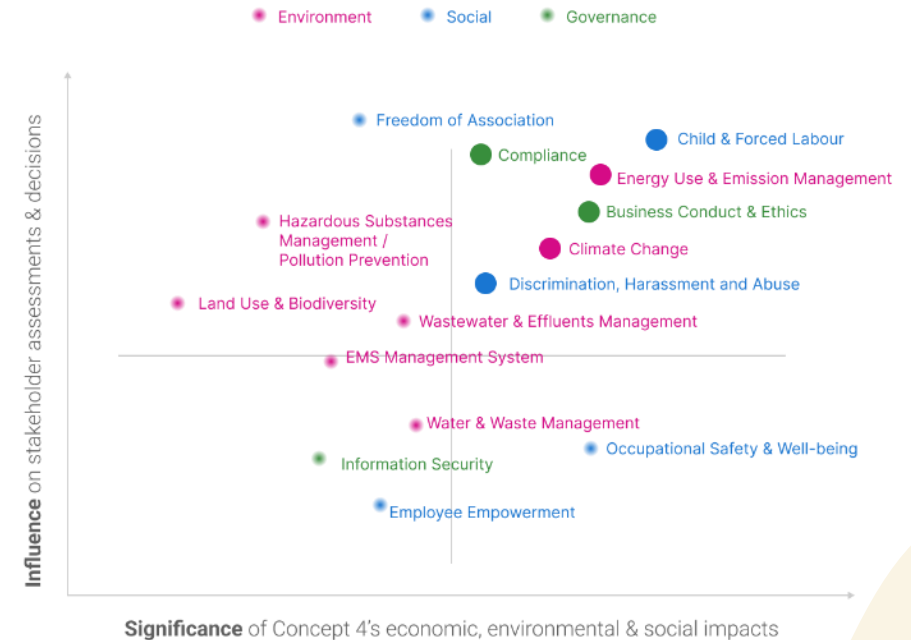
Environment Social Governance

Influence on stakeholder assessments & decisions

Freedom of Association

Child & Forced Labour

Compliance

Energy Use & Emission Management

Business Conduct & Ethics

Hazardous Substances Management / Pollution Prevention

Climate Change

Discrimination, Harassment and Abuse

Land Use & Biodiversity

Wastewater & Effluents Management

EMS Management System

Water & Waste Management

Occupational Safety & Well-being

Information Security

Employee Empowerment

Significance of Concept 4's economic, environmental & social impacts